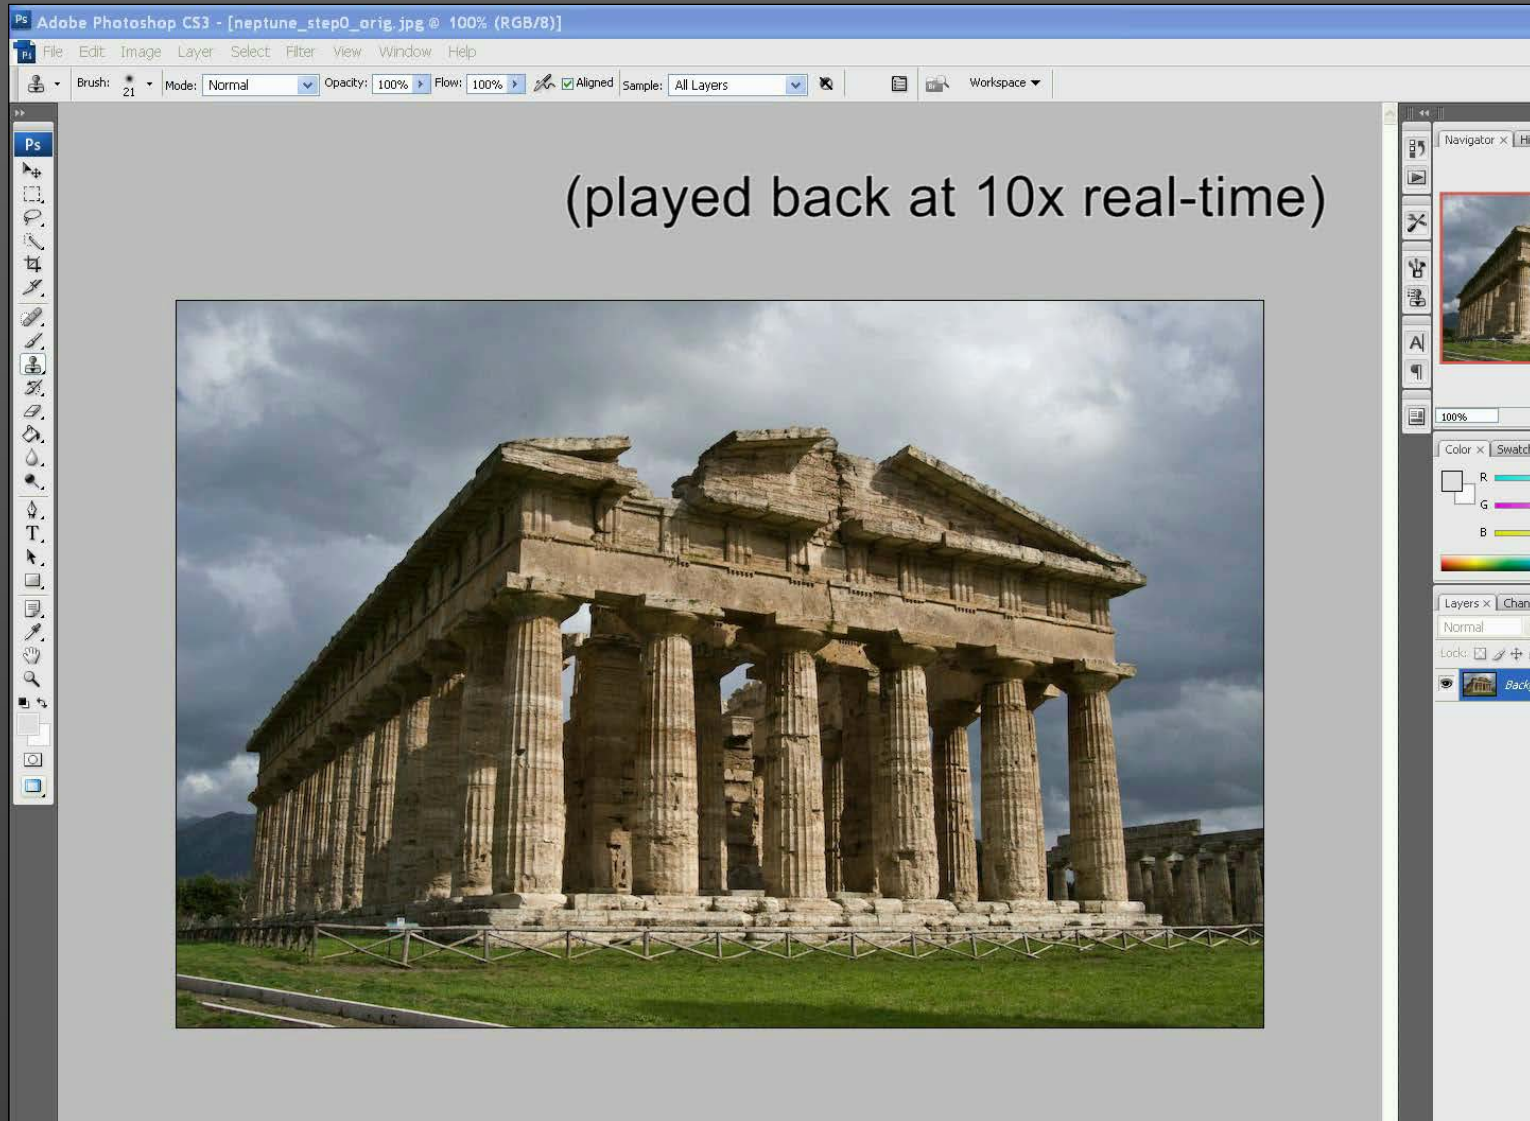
Ps Adobe Photoshop CS3 - [neptune_step0_orig.jpg @ 100% (RGB/8)]

File Edit Image Layer Select Filter View Window Help

Brush: 21 Mode: Normal Opacity: 100% Flow: 100% Aligned Sample: All Layers Workspace

Ps

T

(played back at 10x real-time)

Navigator × Hi

100%

Color × Swatc

R

G

B

Layers × Chan

Normal

Lock:

Back